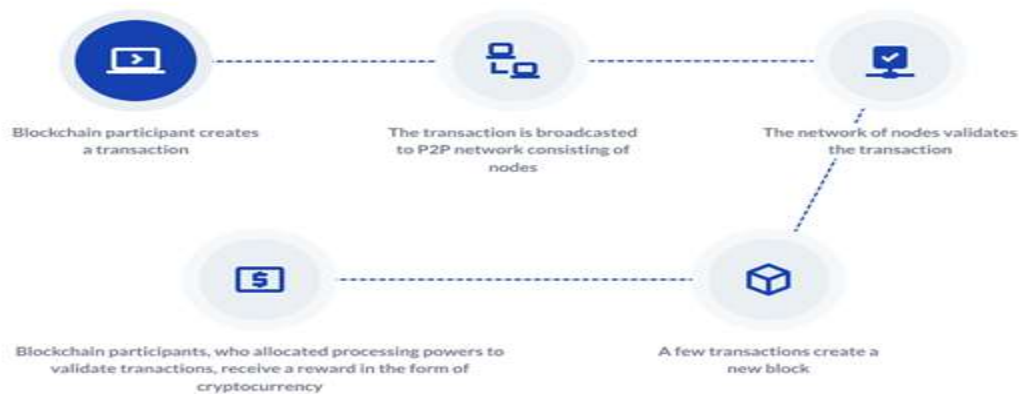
Blockchain participant creates a transaction

The transaction is broadcasted to P2P network consisting of nodes

The network of nodes validates the transaction

A few transactions create a new block

$

Blockchain participants, who allocated processing powers to validate tranactions, receive a reward in the form of cryptocurrency